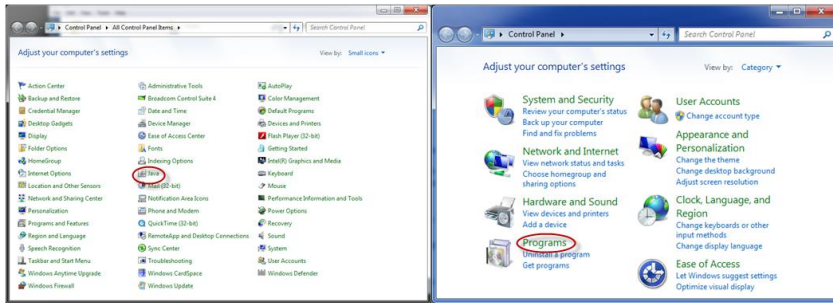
Control Panel ▸ All Control Panel Items ▸

Search Control Panel

Adjust your computer's settings

View by: Small icons ▾

Action Center
Backup and Restore
Credential Manager
Desktop Gadgets
Display
Folder Options
HomeGroup
Internet Options
Location and Other Sensors
Network and Sharing Center
Personalization
Programs and Features
Region and Language
Speech Recognition
Taskbar and Start Menu
Windows Anytime Upgrade
Windows Firewall

Administrative Tools
Broadcom Control Suite 4
Date and Time
Device Manager
Ease of Access Center
Fonts
Indexing Options
Java
Mail (32-bit)
Notification Area Icons
Phone and Modem
QuickTime (32-bit)
RemoteApp and Desktop Connections
Sync Center
Troubleshooting
Windows CardSpace
Windows Update

AutoPlay
Color Management
Default Programs
Devices and Printers
Flash Player (32-bit)
Getting Started
Intel(R) Graphics and Media
Keyboard
Mouse
Performance Information and Tools
Power Options
Recovery
Sound
System
User Accounts
Windows Defender

Control Panel ▸

Search Control Panel

Adjust your computer's settings

View by: Category ▾

System and Security
Review your computer's status
Back up your computer
Find and fix problems

Network and Internet
View network status and tasks
Choose homegroup and sharing options

Hardware and Sound
View devices and printers
Add a device

Programs
Uninstall a program
Get programs

User Accounts
Change account type

Appearance and Personalization
Change the theme
Change desktop background
Adjust screen resolution

Clock, Language, and Region
Change keyboards or other input methods
Change display language

Ease of Access
Let Windows suggest settings
Optimize visual display